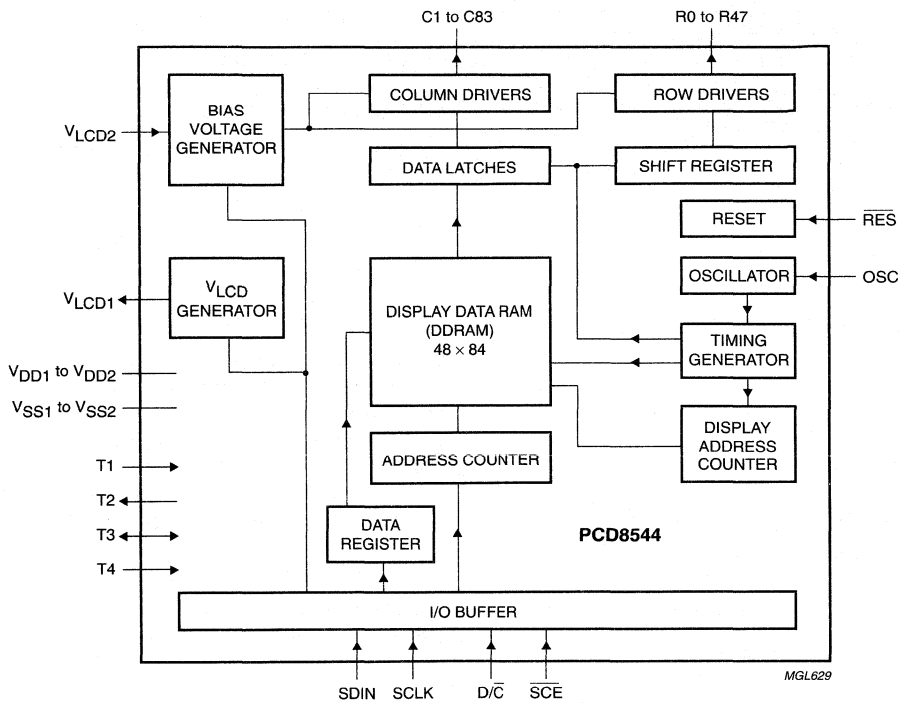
C1 to C83

R0 to R47

BIAS VOLTAGE GENERATOR

COLUMN DRIVERS

ROW DRIVERS

$V_{LCD2}$

DATA LATCHES

SHIFT REGISTER

RESET

$\overline{RES}$

$V_{LCD}$ GENERATOR

OSCILLATOR

OSC

$V_{LCD1}$

DISPLAY DATA RAM (DDRAM) $48 \times 84$

TIMING GENERATOR

$V_{DD1}$ to $V_{DD2}$

$V_{SS1}$ to $V_{SS2}$

DISPLAY ADDRESS COUNTER

T1

ADDRESS COUNTER

T2

T3

DATA REGISTER

PCD8544

T4

I/O BUFFER

SDIN

SCLK

$D/\overline{C}$

$\overline{SCE}$

MGL629